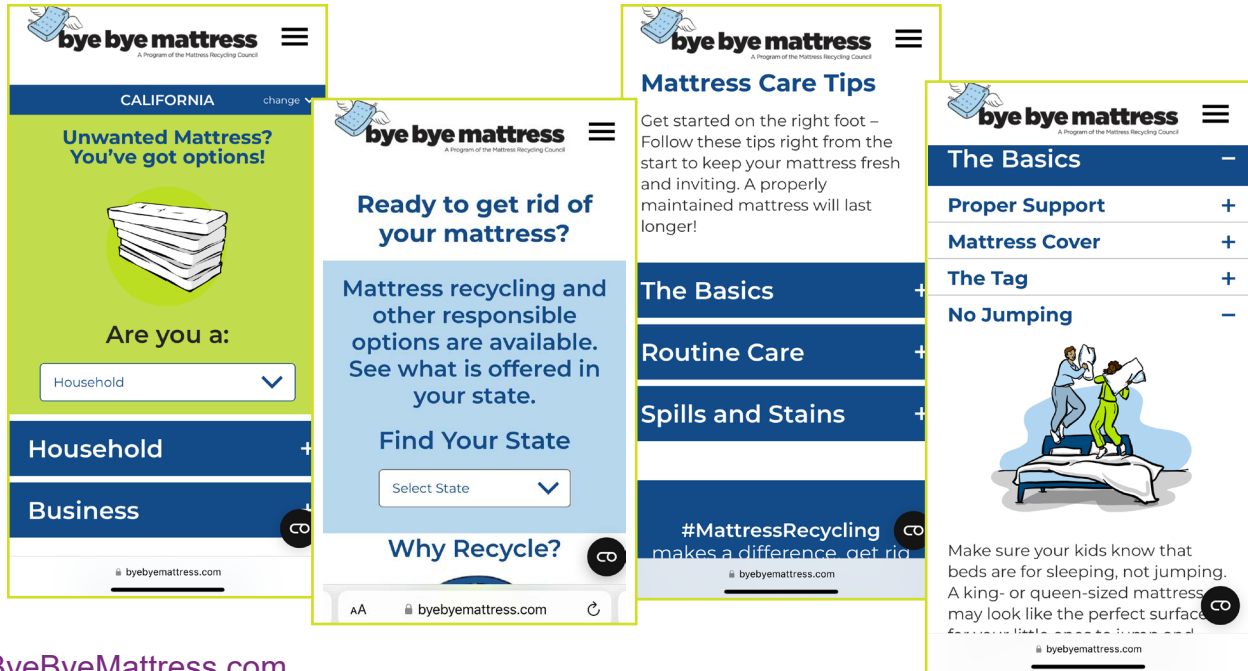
bye bye mattress
A Program of the Mattress Recycling Council

CALIFORNIA change

Unwanted Mattress? You've got options!

Are you a:

Household

Household +

Business

byebyemattress.com

bye bye mattress
A Program of the Mattress Recycling Council

Ready to get rid of your mattress?

Mattress recycling and other responsible options are available. See what is offered in your state.

Find Your State

Select State

Why Recycle?

AA byebyemattress.com

bye bye mattress
A Program of the Mattress Recycling Council

Mattress Care Tips

Get started on the right foot – Follow these tips right from the start to keep your mattress fresh and inviting. A properly maintained mattress will last longer!

The Basics +

Routine Care +

Spills and Stains +

#MattressRecycling makes a difference, get rid

byebyemattress.com

bye bye mattress
A Program of the Mattress Recycling Council

The Basics −

Proper Support +

Mattress Cover +

The Tag +

No Jumping −

Make sure your kids know that beds are for sleeping, not jumping. A king- or queen-sized mattress may look like the perfect surface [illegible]

byebyemattress.com

ByeByeMattress.com